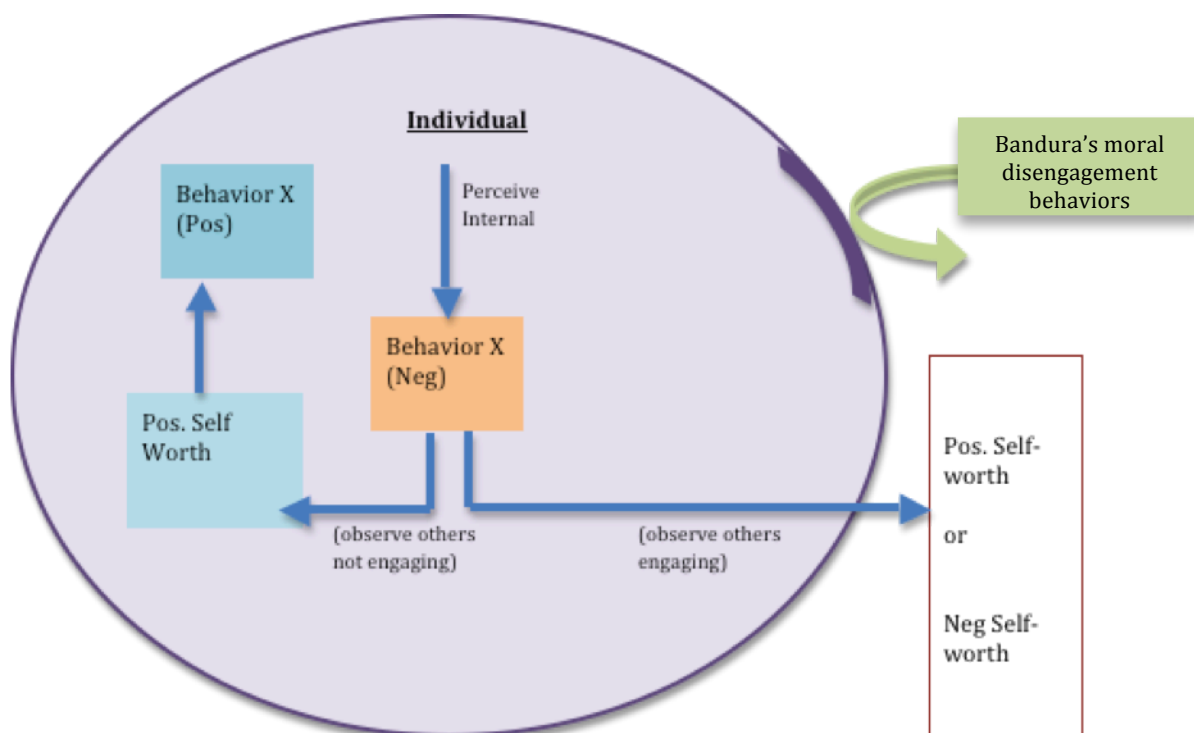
Individual

Bandura's moral disengagement behaviors

Behavior X (Pos)

Perceive Internal

Behavior X (Neg)

Pos. Self Worth

(observe others not engaging)

(observe others engaging)

Pos. Self-worth

or

Neg Self-worth